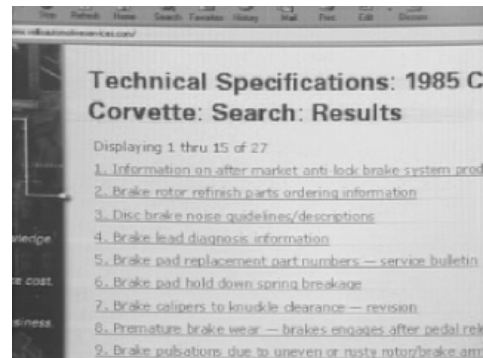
Stop Refresh Home Search Favorites History Mail Print Edit Discuss

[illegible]

Technical Specifications: 1985 C
Corvette: Search: Results

Displaying 1 thru 15 of 27

1. Information on after market anti-lock brake system prod
2. Brake rotor refinish parts ordering information
3. Disc brake noise guidelines/descriptions
4. Brake lead diagnosis information
5. Brake pad replacement part numbers — service bulletin
6. Brake pad hold down spring breakage
7. Brake calipers to knuckle clearance — revision
8. Premature brake wear — brakes engages after pedal rel
9. Brake pulsations due to uneven or rusty rotor/brake arr

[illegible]edge
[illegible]e cost
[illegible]siness